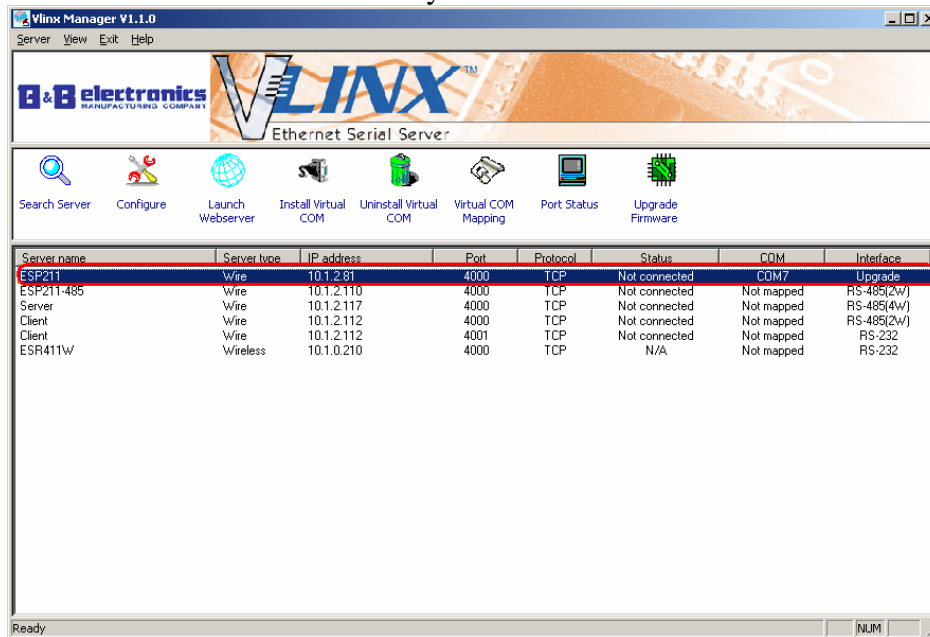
Vlinx Manager V1.1.0

Server View Exit Help

B&B electronics MANUFACTURING COMPANY

VLINX™ Ethernet Serial Server

Search Server Configure Launch Webserver Install Virtual COM Uninstall Virtual COM Virtual COM Mapping Port Status Upgrade Firmware

| Server name | Server type | IP address | Port | Protocol | Status | COM | Interface |
|---|---|---|---|---|---|---|---|
| ESP211 | Wire | 10.1.2.81 | 4000 | TCP | Not connected | COM7 | Upgrade |
| ESP211-485 | Wire | 10.1.2.110 | 4000 | TCP | Not connected | Not mapped | RS-485(2W) |
| Server | Wire | 10.1.2.117 | 4000 | TCP | Not connected | Not mapped | RS-485(4W) |
| Client | Wire | 10.1.2.112 | 4000 | TCP | Not connected | Not mapped | RS-485(2W) |
| Client | Wire | 10.1.2.112 | 4001 | TCP | Not connected | Not mapped | RS-232 |
| ESR411W | Wireless | 10.1.0.210 | 4000 | TCP | N/A | Not mapped | RS-232 |

Ready NUM